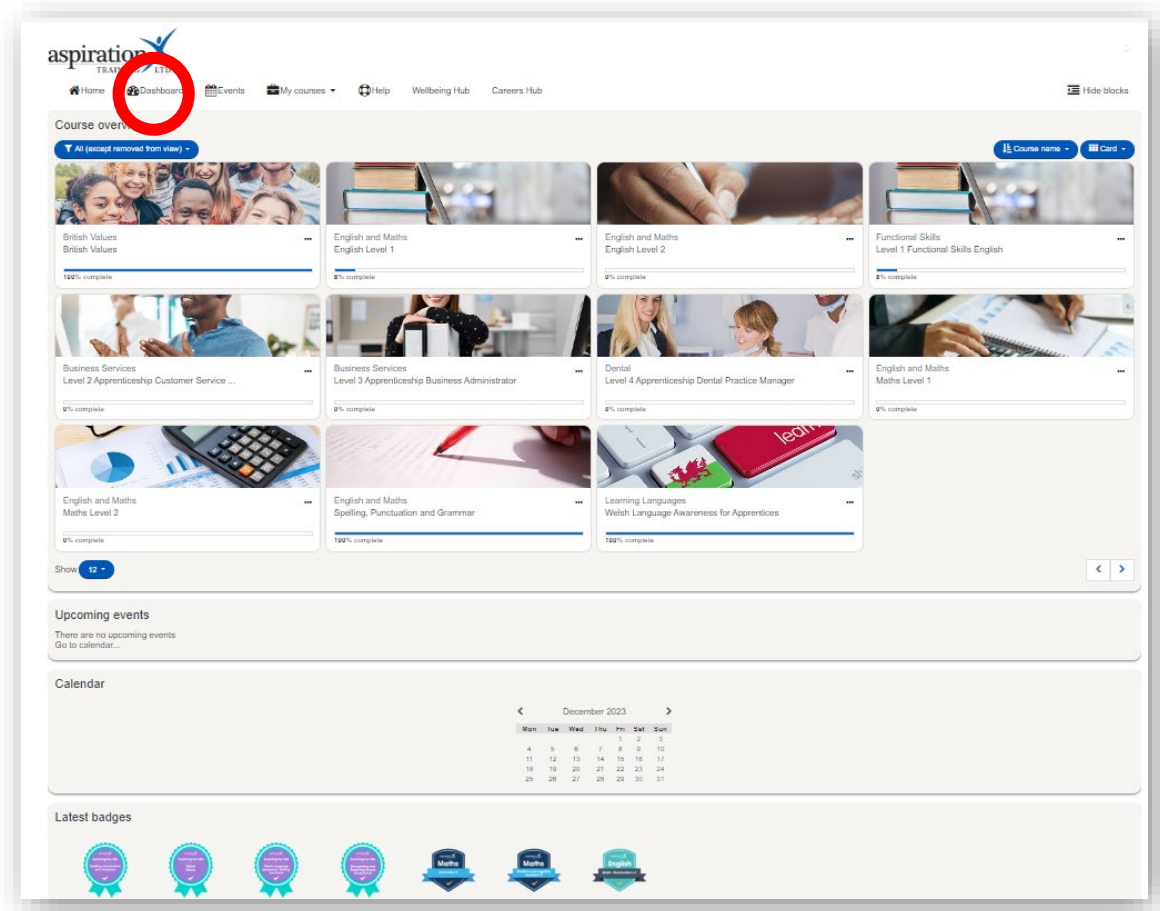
aspiration TRA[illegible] LTD

Home Dashboard Events My courses Help Wellbeing Hub Careers Hub Hide blocks

Course overv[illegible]

All (except removed from view)

Course name Card

British Values
British Values
100% complete

English and Maths
English Level 1
8% complete

English and Maths
English Level 2
0% complete

Functional Skills
Level 1 Functional Skills English
8% complete

Business Services
Level 2 Apprenticeship Customer Service ...
0% complete

Business Services
Level 3 Apprenticeship Business Administrator
0% complete

Dental
Level 4 Apprenticeship Dental Practice Manager
0% complete

English and Maths
Maths Level 1
0% complete

English and Maths
Maths Level 2
0% complete

English and Maths
Spelling, Punctuation and Grammar
100% complete

Learning Languages
Welsh Language Awareness for Apprentices
100% complete

Show 12

Upcoming events

There are no upcoming events
Go to calendar...

Calendar

December 2023

| Mon | Tue | Wed | Thu | Fri | Sat | Sun |
|---|---|---|---|---|---|---|
| | | | | 1 | 2 | 3 |
| 4 | 5 | 6 | 7 | 8 | 9 | 10 |
| 11 | 12 | 13 | 14 | 15 | 16 | 17 |
| 18 | 19 | 20 | 21 | 22 | 23 | 24 |
| 25 | 26 | 27 | 28 | 29 | 30 | 31 |

Latest badges

Maths Maths English